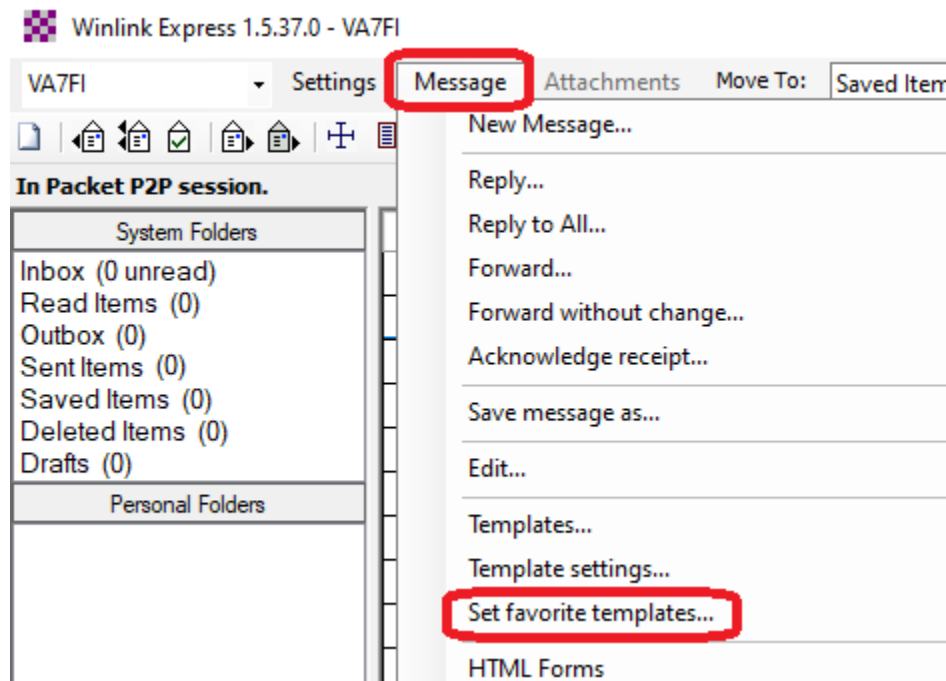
Winlink Express 1.5.37.0 - VA7FI

VA7FI Settings Message Attachments Move To: Saved Item

In Packet P2P session.

System Folders
Inbox (0 unread)
Read Items (0)
Outbox (0)
Sent Items (0)
Saved Items (0)
Deleted Items (0)
Drafts (0)
Personal Folders

New Message...
Reply...
Reply to All...
Forward...
Forward without change...
Acknowledge receipt...
Save message as...
Edit...
Templates...
Template settings...
Set favorite templates...
HTML Forms